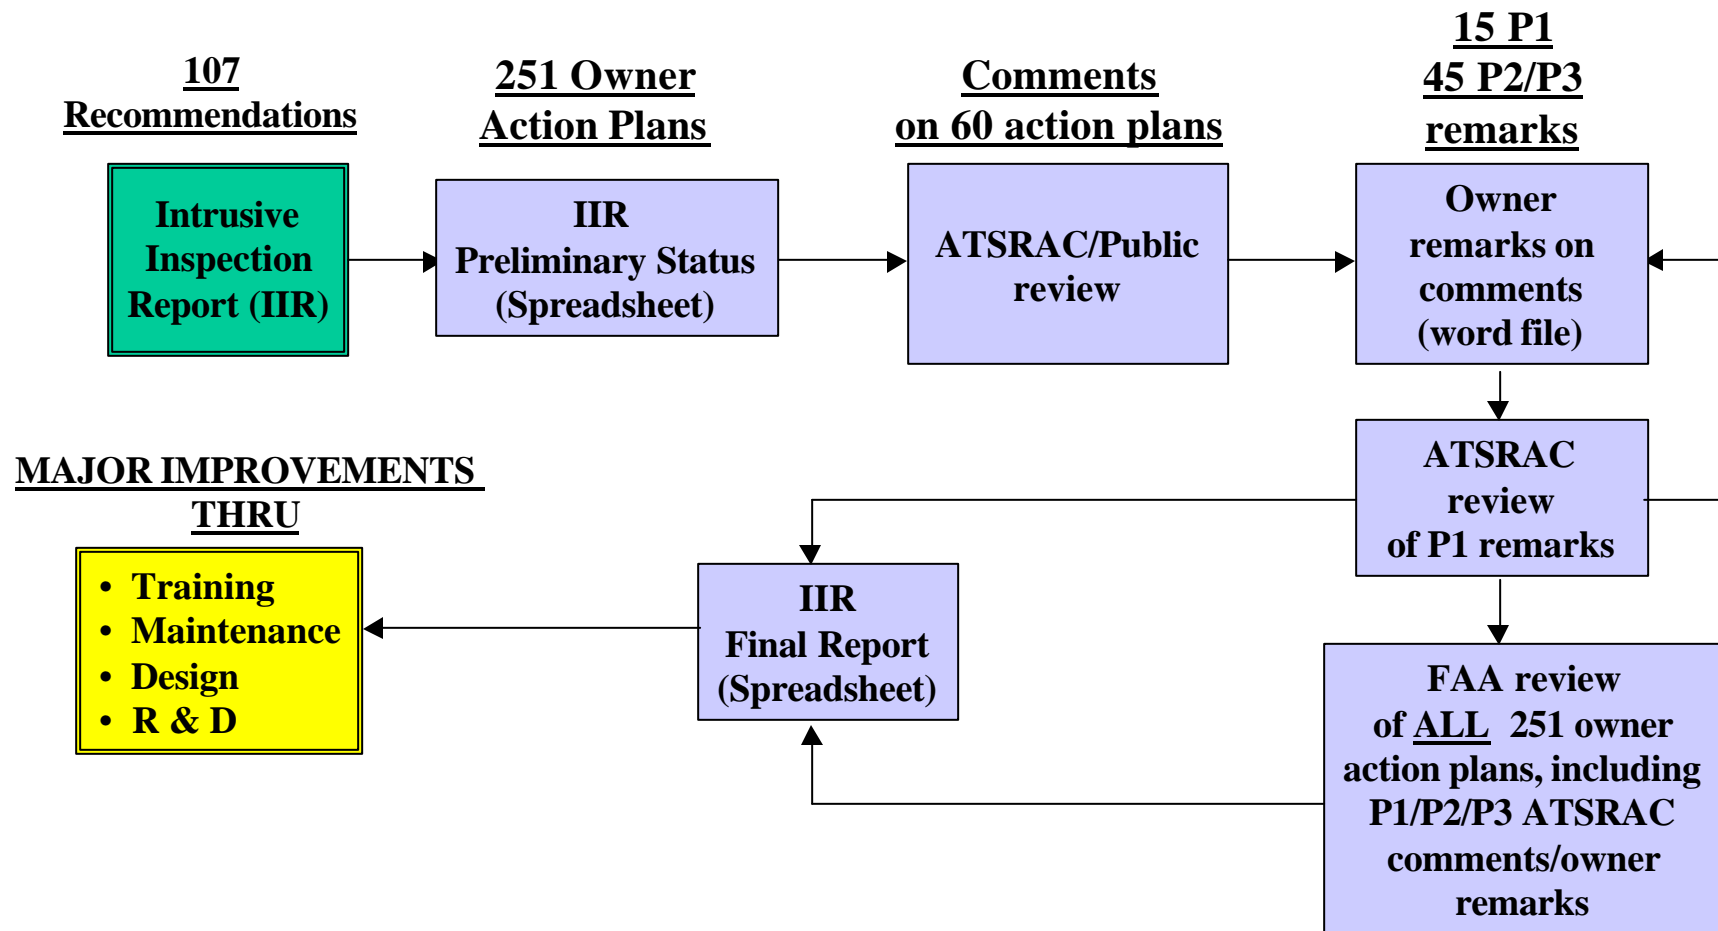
107 Recommendations

251 Owner Action Plans

Comments on 60 action plans

15 P1
45 P2/P3
remarks

Intrusive Inspection Report (IIR)

IIR
Preliminary Status (Spreadsheet)

ATSRAC/Public review

Owner remarks on comments (word file)

ATSRAC review of P1 remarks

MAJOR IMPROVEMENTS THRU

- Training
- Maintenance
- Design
- R & D

IIR
Final Report (Spreadsheet)

FAA review of ALL 251 owner action plans, including P1/P2/P3 ATSRAC comments/owner remarks